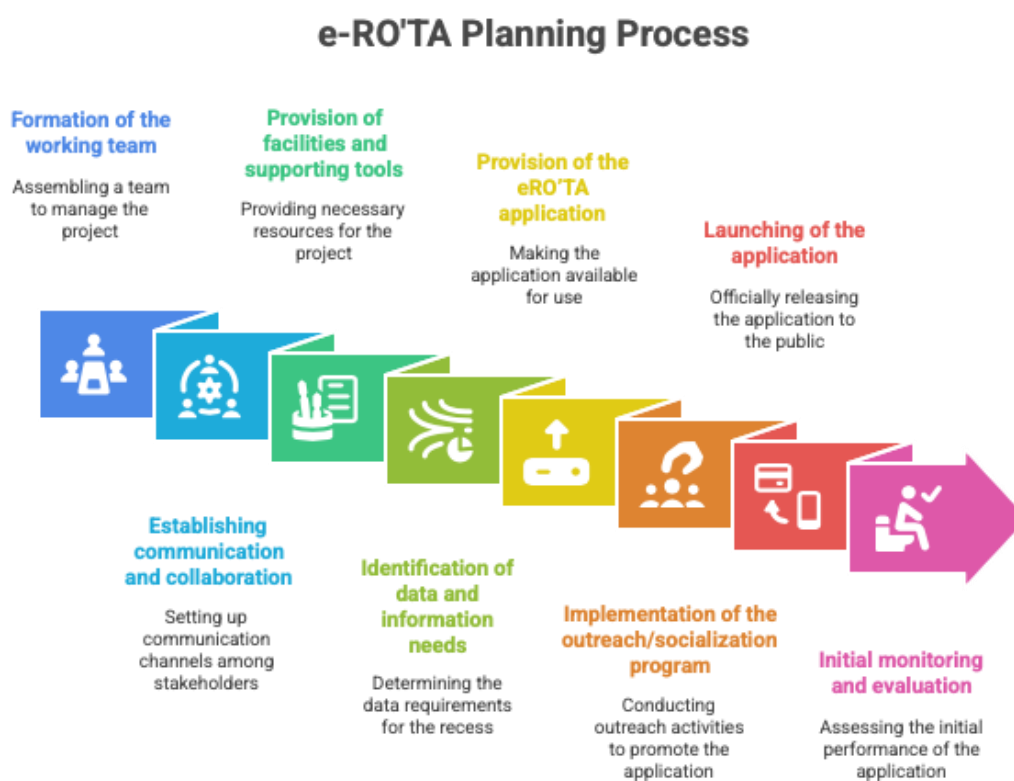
e-RO'TA Planning Process

Formation of the working team

Assembling a team to manage the project

Provision of facilities and supporting tools

Providing necessary resources for the project

Provision of the eRO'TA application

Making the application available for use

Launching of the application

Officially releasing the application to the public

Establishing communication and collaboration

Setting up communication channels among stakeholders

Identification of data and information needs

Determining the data requirements for the recess

Implementation of the outreach/socialization program

Conducting outreach activities to promote the application

Initial monitoring and evaluation

Assessing the initial performance of the application